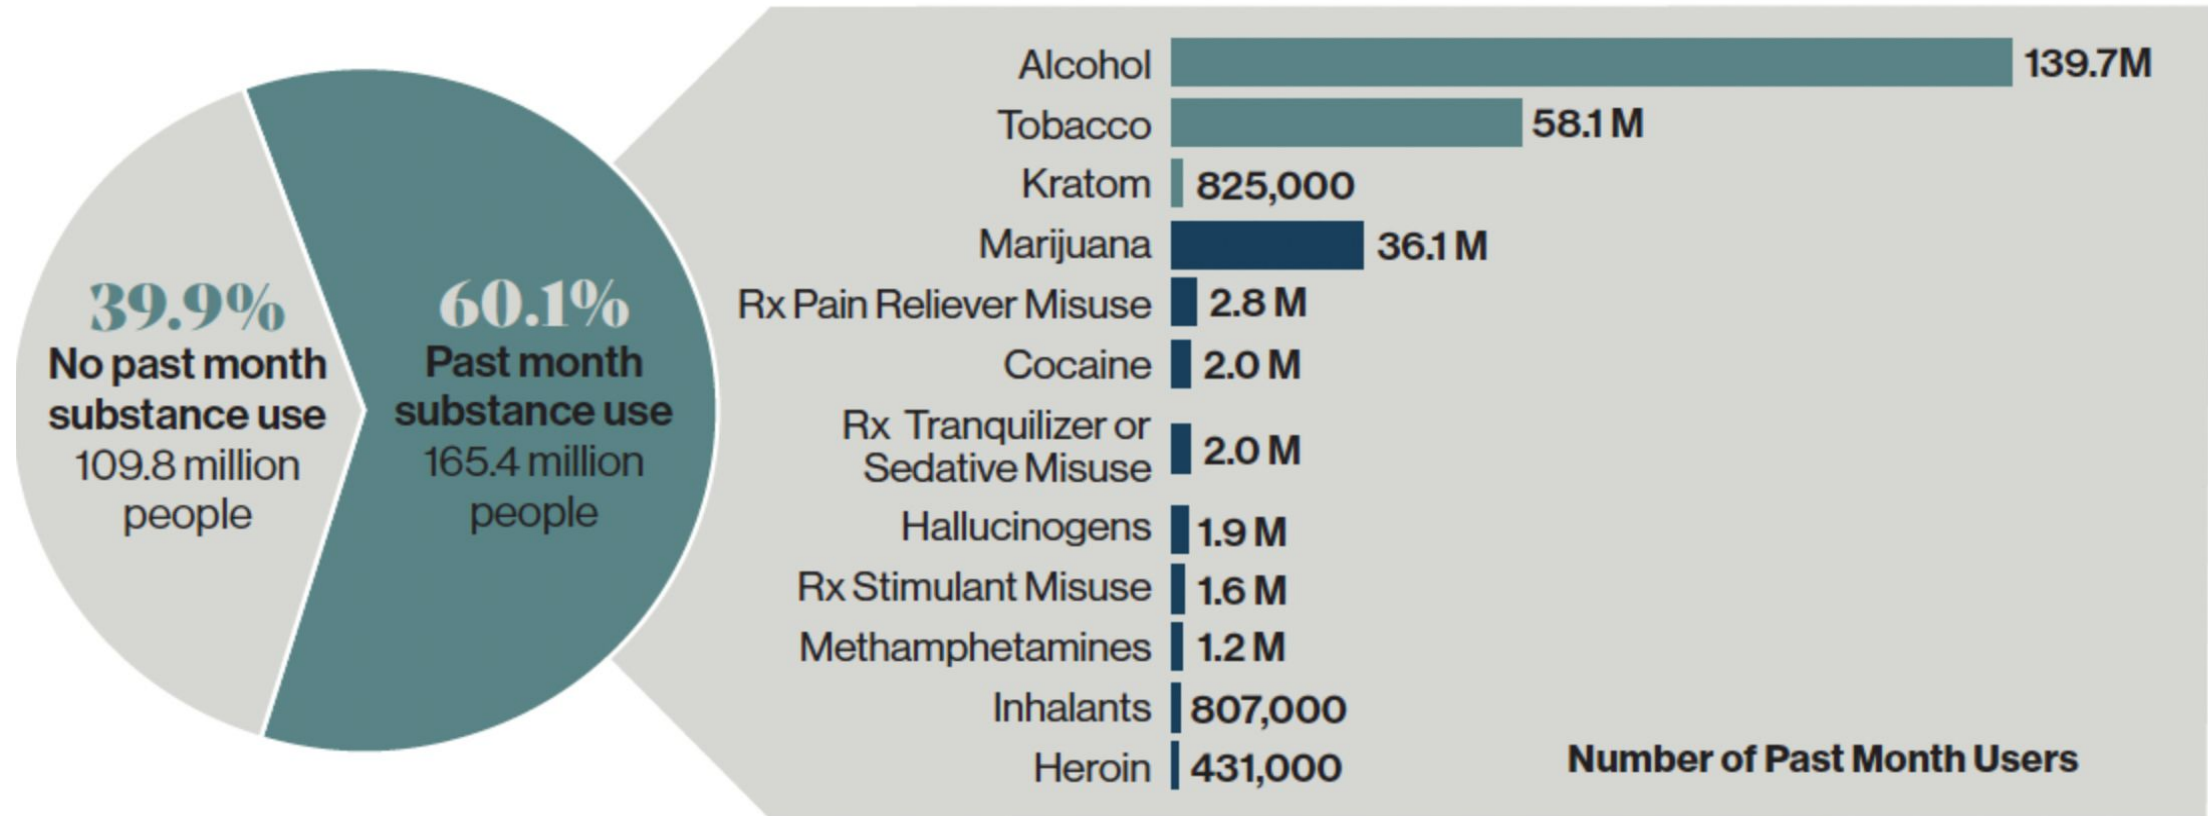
39.9%
No past month substance use
109.8 million people

60.1%
Past month substance use
165.4 million people

| | |
|---|---|
| Alcohol | 139.7M |
| Tobacco | 58.1 M |
| Kratom | 825,000 |
| Marijuana | 36.1 M |
| Rx Pain Reliever Misuse | 2.8 M |
| Cocaine | 2.0 M |
| Rx Tranquilizer or Sedative Misuse | 2.0 M |
| Hallucinogens | 1.9 M |
| Rx Stimulant Misuse | 1.6 M |
| Methamphetamines | 1.2 M |
| Inhalants | 807,000 |
| Heroin | 431,000 |

Number of Past Month Users